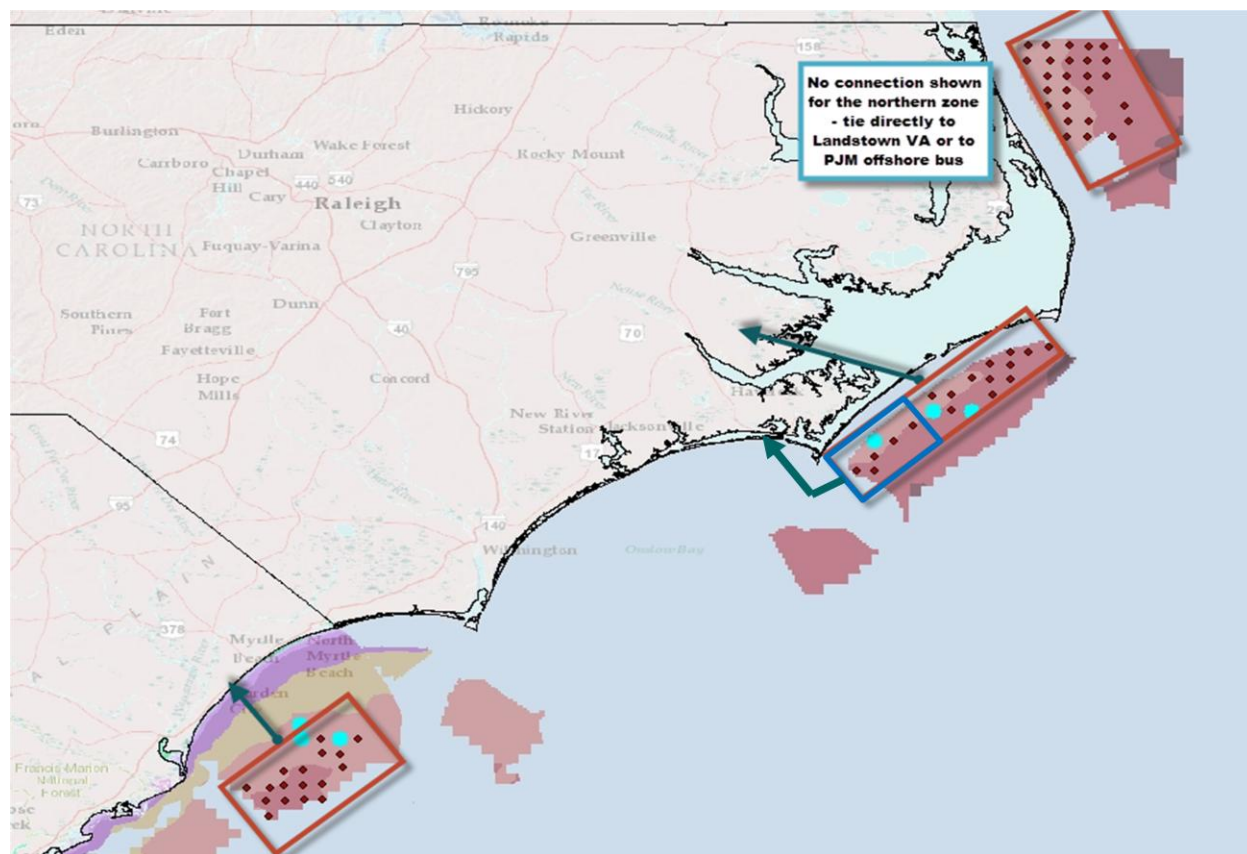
Eden

Roanoke Rapids

158

No connection shown for the northern zone - tie directly to Landstown VA or to PJM offshore bus

Burlington

Hickory

Carrboro

Durham

Wake Forest

Rocky Mount

Chapel Hill

440

540

Cary

Raleigh

73

NORTH CAROLINA

Clayton

Fuquay-Varina

Greenville

795

Dunn

Southern Pines

Fort Bragg

40

70

Fayetteville

Hope Mills

Concord

New River Station

Jacksonville

74

95

140

Wilmington

Onslow Bay

378

Myrtle Beach

North Myrtle Beach

Francis Marion National Forest